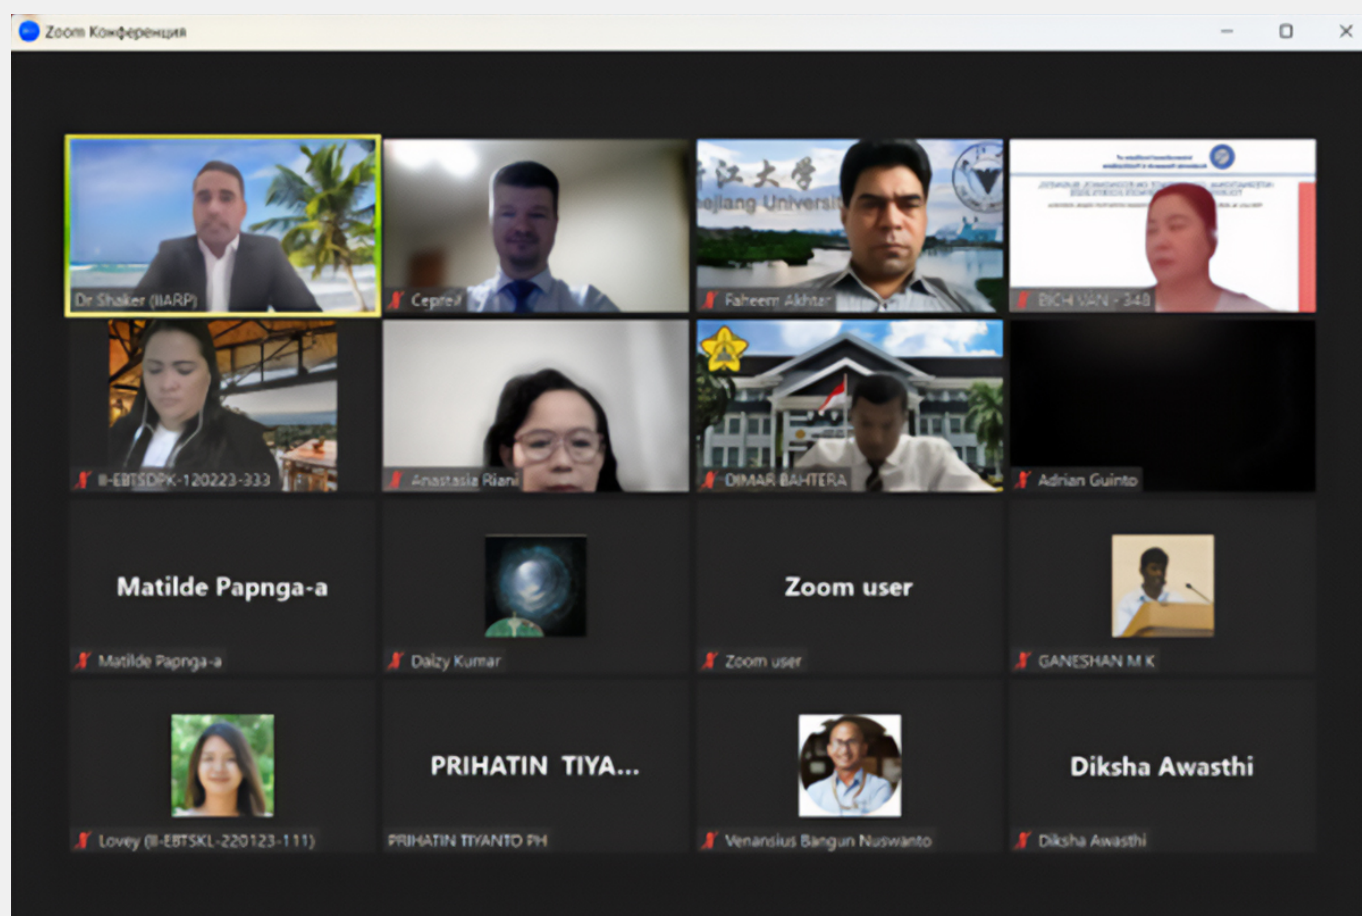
Zoom Конференция

Dr Shaker (IIARP)

Сергей

江大学
ejiang Universit

Faheem Akhtar

RICH VAN - 348

II-EBTSDPK-120223-333

Anastasia Riani

DIMAR BAHTERA

Adrian Guinto

Matilde Papnga-a

Matilde Papnga-a

Daizy Kumar

Zoom user

Zoom user

GANESHAN M K

Lovey (II-EBTSKL-220123-111)

PRIHATIN TIYA...

PRIHATIN TIYANTO PH

Venansius Bangun Nuswanto

Diksha Awasthi

Diksha Awasthi